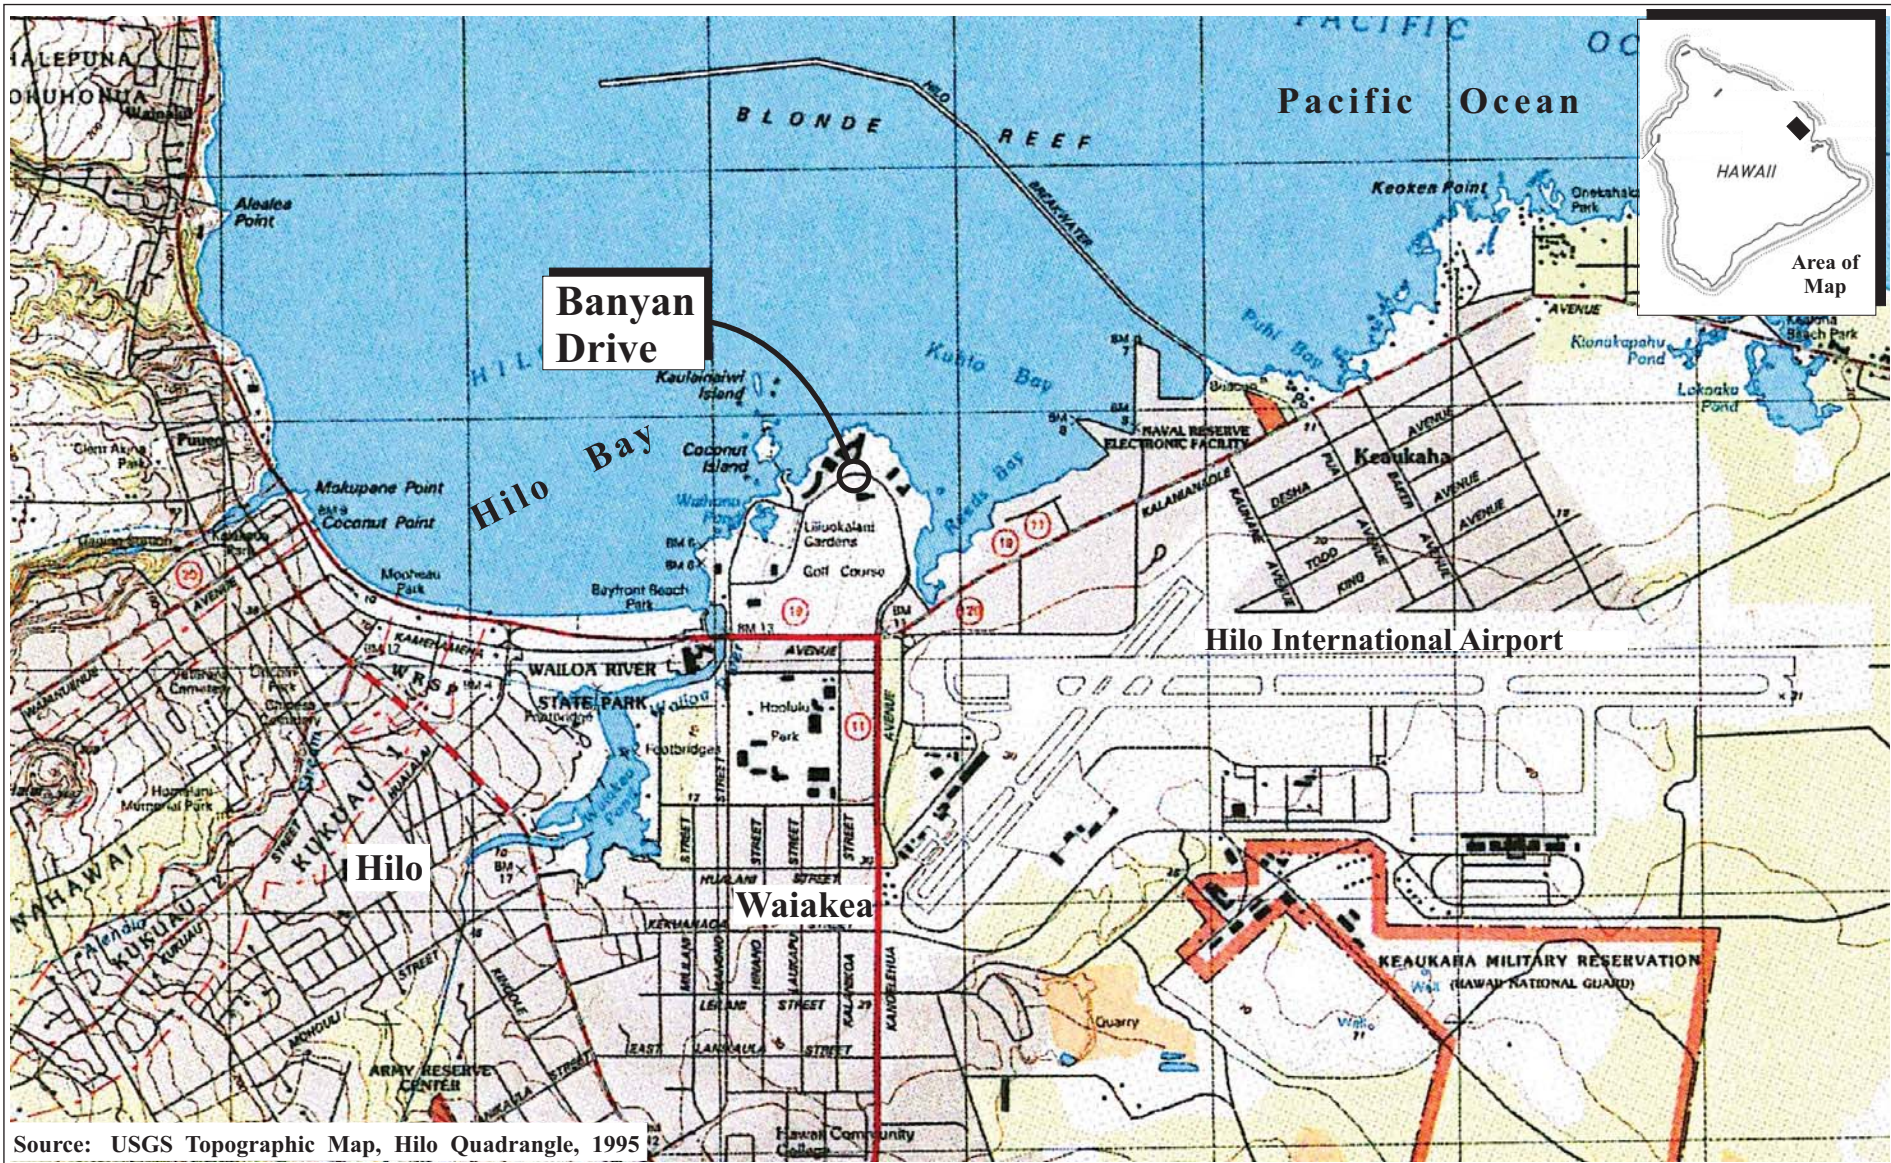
PACIFIC OC

ALEPUNA

OHUHONUA

Pacific Ocean

BLONDE REEF

HILO BREAKWATER

HAWAII

Area of Map

Alealea Point

Keokea Point

Onekahakaha Park

Banyan Drive

Kaulainaiwi Island

Kuhio Bay

Puhi Bay

AVENUE

Kionakapahu Pond

Lokoaka Pond

Keaukaha Beach Park

Hilo Bay

Coconut Island

Puueo

Mokupane Point

Coconut Point

Wailoa Pond

Liliuokalani Gardens

Golf Course

Reeds Bay

NAVAL RESERVE ELECTRONIC FACILITY

Keaukaha

KALANIANAOLE

DESHA

PUA

AVENUE

KAUHANE

TODO

KING

BAKER

Mooheau Park

Bayfront Beach Park

KAMEHAMEHA

WAILOA RIVER STATE PARK

Hooluhu Park

Footbridges

Waiakea Pond

Hilo International Airport

Hilo

KUKUAU

PIIHONUA

Homelani Memorial Park

Waiakea

HUALANI STREET

KILAUEA

LANIKAULA

KANOELEHUA

STREET

AVENUE

KEAUKAHA MILITARY RESERVATION (HAWAII NATIONAL GUARD)

Quarry

ARMY RESERVE CENTER

Hawaii Community College

Source: USGS Topographic Map, Hilo Quadrangle, 1995